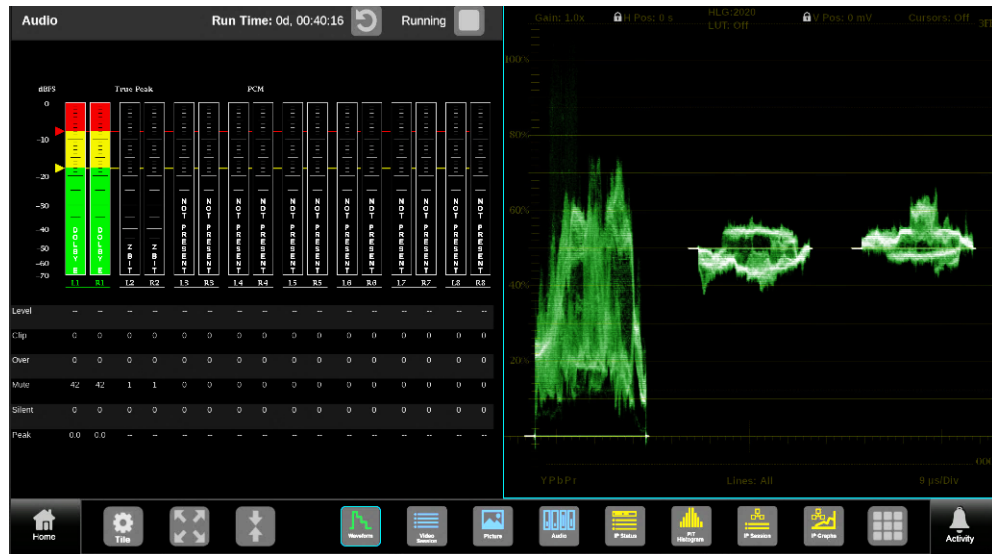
Audio

Run Time: 0d, 00:40:16

Running

dBFS

True Peak

PCM

0

-10

-20

-30

-40

-50

-60

-70

DOLBY E

DOLBY E

Z BIT

Z BIT

NOT PRESENT

NOT PRESENT

NOT PRESENT

NOT PRESENT

NOT PRESENT

NOT PRESENT

NOT PRESENT

NOT PRESENT

NOT PRESENT

NOT PRESENT

NOT PRESENT

NOT PRESENT

| | L1 | R1 | L2 | R2 | L3 | R3 | L4 | R4 | L5 | R5 | L6 | R6 | L7 | R7 | L8 | R8 |
|---|---|---|---|---|---|---|---|---|---|---|---|---|---|---|---|---|
| Level | -- | -- | -- | -- | -- | -- | -- | -- | -- | -- | -- | -- | -- | -- | -- | -- |
| Clip | 0 | 0 | 0 | 0 | 0 | 0 | 0 | 0 | 0 | 0 | 0 | 0 | 0 | 0 | 0 | 0 |
| Over | 0 | 0 | 0 | 0 | 0 | 0 | 0 | 0 | 0 | 0 | 0 | 0 | 0 | 0 | 0 | 0 |
| Mute | 42 | 42 | 1 | 1 | 0 | 0 | 0 | 0 | 0 | 0 | 0 | 0 | 0 | 0 | 0 | 0 |
| Silent | 0 | 0 | 0 | 0 | 0 | 0 | 0 | 0 | 0 | 0 | 0 | 0 | 0 | 0 | 0 | 0 |
| Peak | 0.0 | 0.0 | -- | -- | -- | -- | -- | -- | -- | -- | -- | -- | -- | -- | -- | -- |

Gain: 1.0x

H Pos: 0 s

HLG:2020
LUT: Off

V Pos: 0 mV

Cursors: Off

100%

80%

60%

40%

20%

YPbPr

Lines: All

9 µs/Div

Home

Tile

Waveform

Video Session

Picture

Audio

IP Status

PIT Histogram

IP Session

IP Graphs

Activity